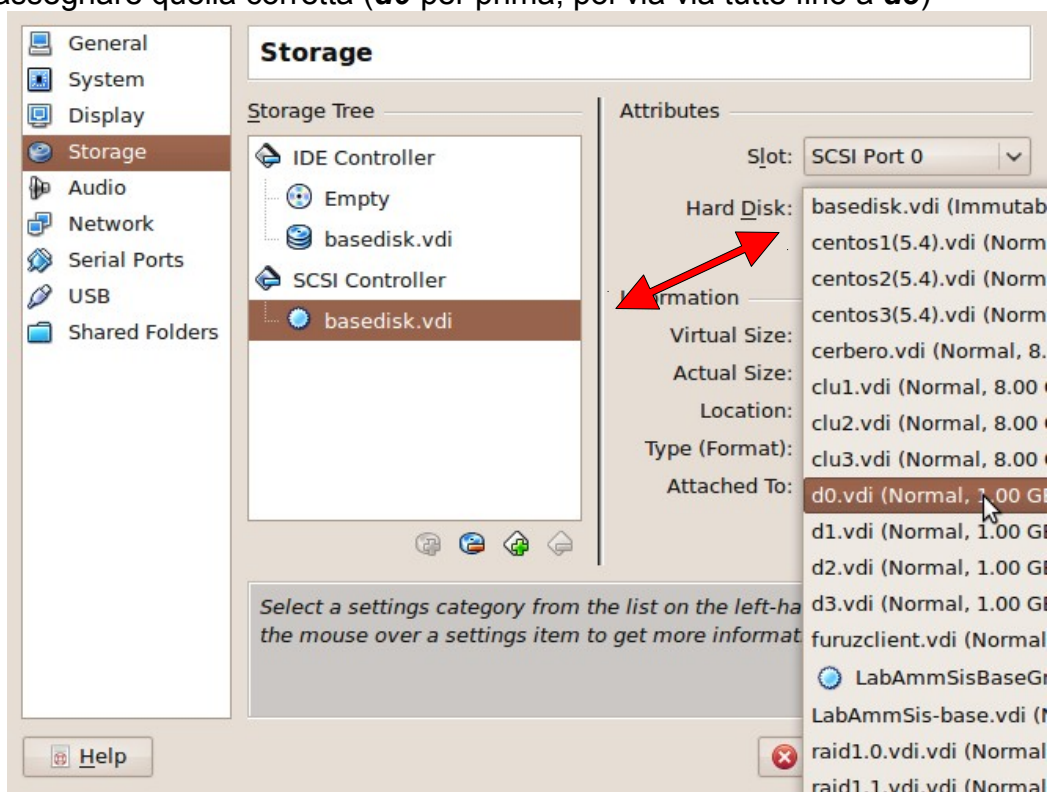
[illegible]ssegnare quella corretta (d0 per prima, poi via via tutte fino a d3)

General
System
Display
Storage
Audio
Network
Serial Ports
USB
Shared Folders

Storage

Storage Tree

IDE Controller
Empty
basedisk.vdi
SCSI Controller
basedisk.vdi

Attributes

Slot: SCSI Port 0

Hard Disk:

I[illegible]rmation
Virtual Size:
Actual Size:
Location:
Type (Format):
Attached To:

basedisk.vdi (Immutab
centos1(5.4).vdi (Norm
centos2(5.4).vdi (Norm
centos3(5.4).vdi (Norm
cerbero.vdi (Normal, 8.
clu1.vdi (Normal, 8.00
clu2.vdi (Normal, 8.00
clu3.vdi (Normal, 8.00
d0.vdi (Normal, 1.00 GI
d1.vdi (Normal, 1.00 GI
d2.vdi (Normal, 1.00 GI
d3.vdi (Normal, 1.00 GI
furuzclient.vdi (Normal
LabAmmSisBaseGr
LabAmmSis-base.vdi (N
raid1.0.vdi.vdi (Normal
raid1.1.vdi.vdi (Normal

Select a settings category from the list on the left-ha the mouse over a settings item to get more informat

Help